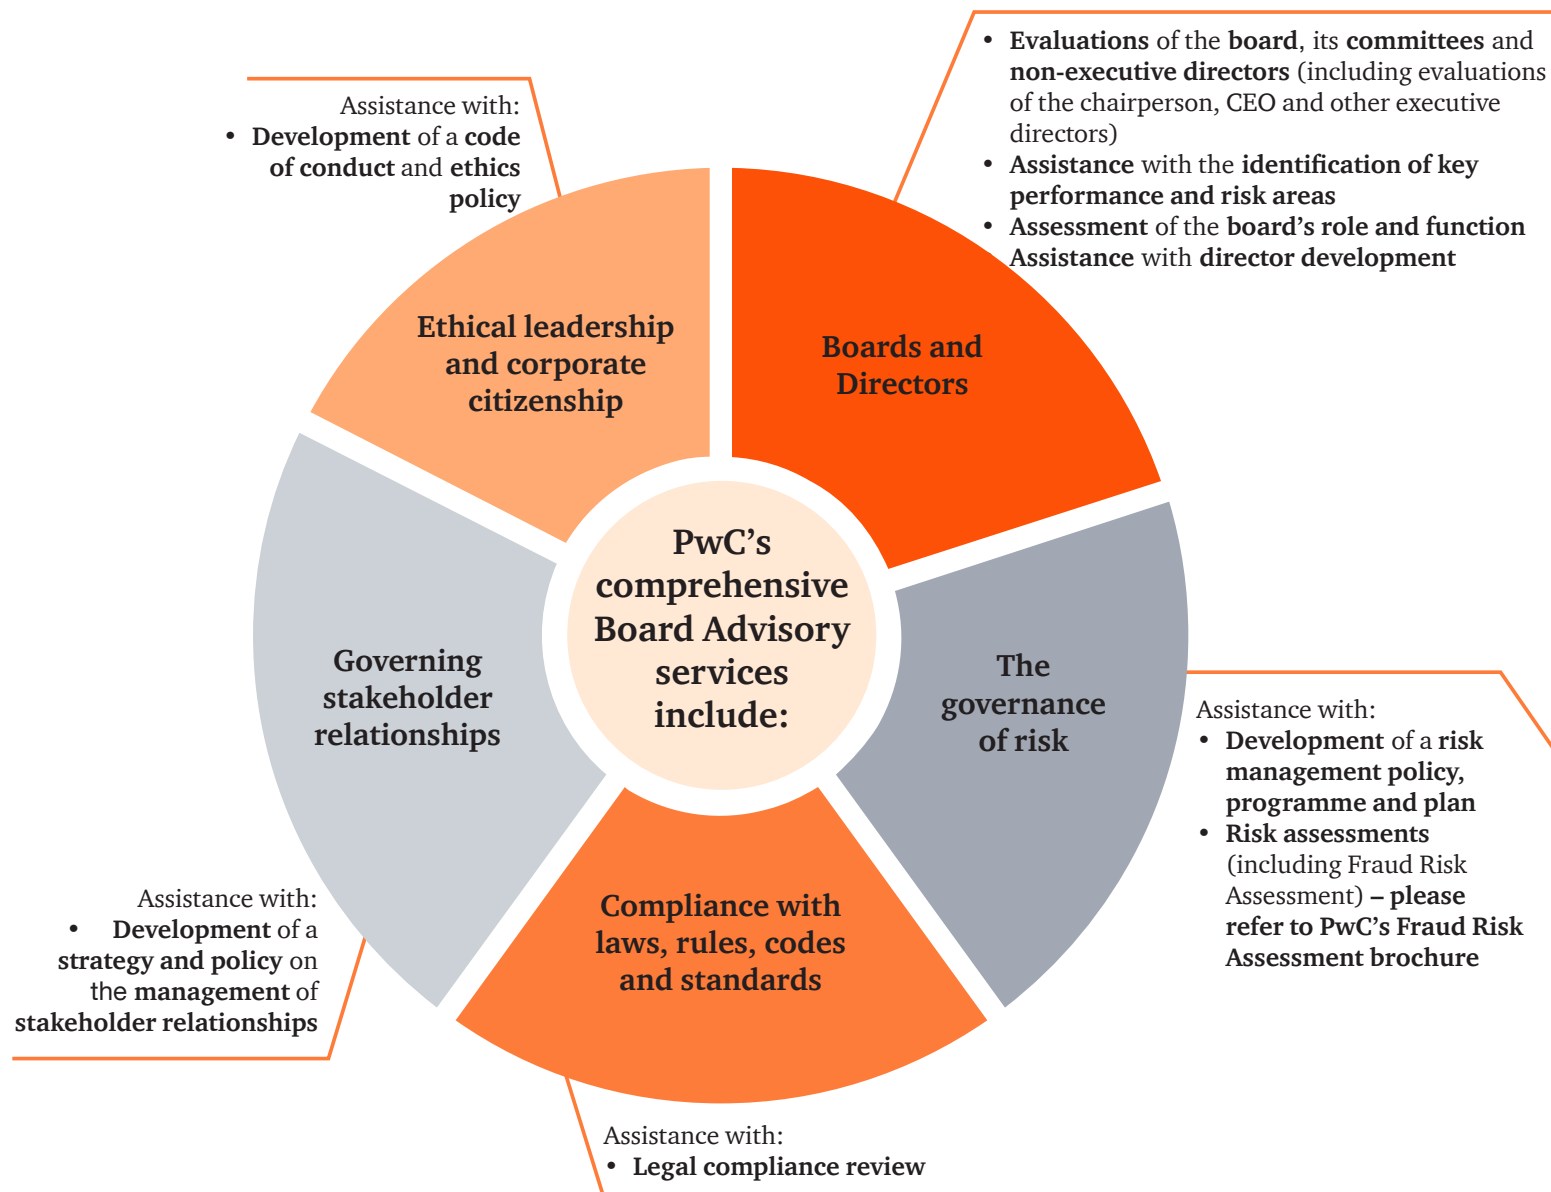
Assistance with:
• Development of a code of conduct and ethics policy

• Evaluations of the board, its committees and non-executive directors (including evaluations of the chairperson, CEO and other executive directors)
• Assistance with the identification of key performance and risk areas
• Assessment of the board's role and function
Assistance with director development

Ethical leadership and corporate citizenship

Boards and Directors

PwC's comprehensive Board Advisory services include:

Governing stakeholder relationships

The governance of risk

Compliance with laws, rules, codes and standards

Assistance with:
• Development of a risk management policy, programme and plan
• Risk assessments (including Fraud Risk Assessment) – please refer to PwC's Fraud Risk Assessment brochure

Assistance with:
• Development of a strategy and policy on the management of stakeholder relationships

Assistance with:
• Legal compliance review